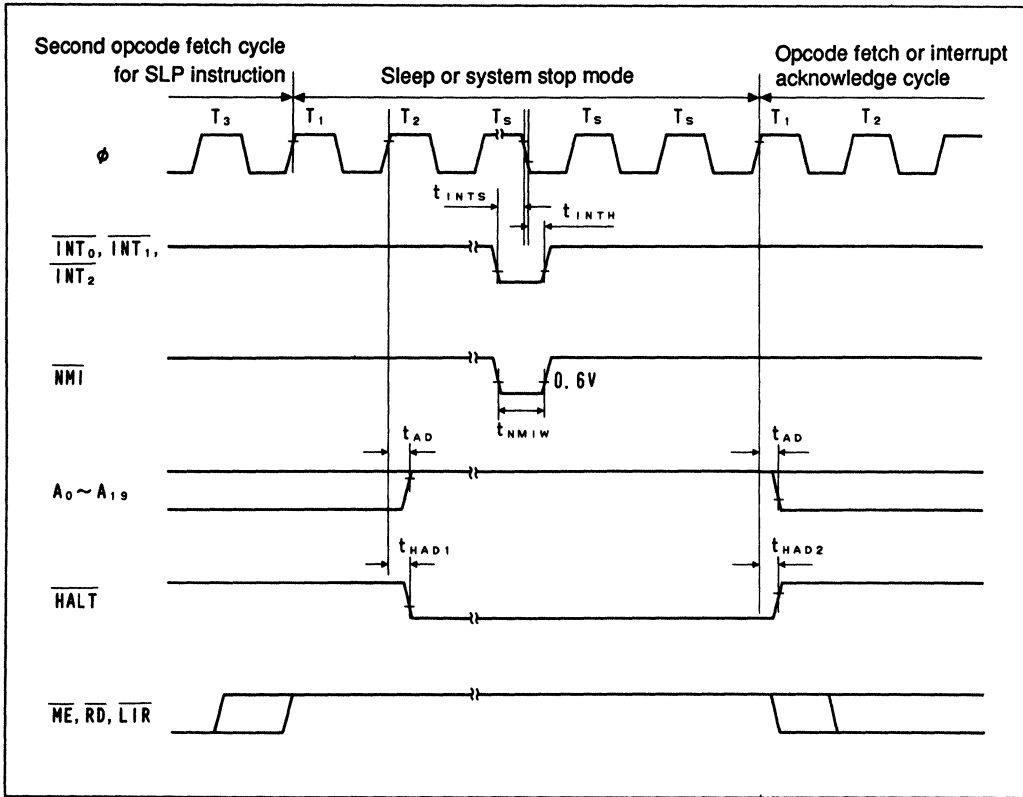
Second opcode fetch cycle for SLP instruction

Sleep or system stop mode

Opcode fetch or interrupt acknowledge cycle

$T_3$ $T_1$ $T_2$ $T_S$ $T_S$ $T_S$ $T_1$ $T_2$

$\phi$

$t_{INTS}$

$t_{INTH}$

$\overline{INT_0}$, $\overline{INT_1}$, $\overline{INT_2}$

$\overline{NMI}$

0.6V

$t_{NMIW}$

$t_{AD}$

$t_{AD}$

$A_0 \sim A_{19}$

$t_{HAD1}$

$t_{HAD2}$

$\overline{HALT}$

$\overline{ME}$, $\overline{RD}$, $\overline{LIR}$